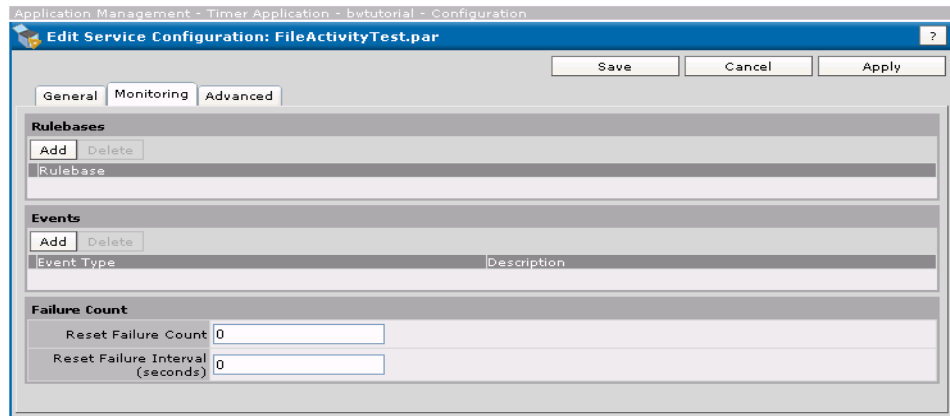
Application Management - Timer Application - bwtutorial - Configuration

Edit Service Configuration: FileActivityTest.par

?

Save Cancel Apply

General Monitoring Advanced

Rulebases

Add Delete

| Rulebase |
|---|

Events

Add Delete

| Event Type | Description |
|---|---|

Failure Count

Reset Failure Count 0

Reset Failure Interval (seconds) 0